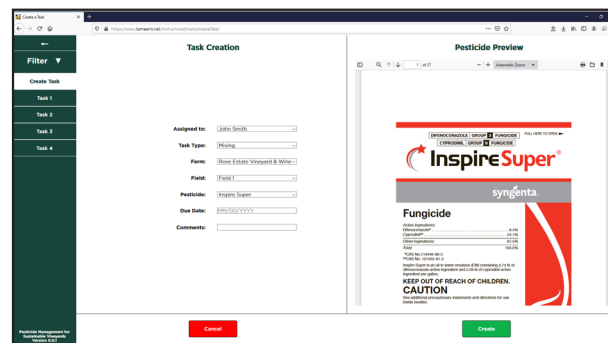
Create a Task

https://www.tamaami.net/mohammed/tasks/create/task/

Filter

Create Task

Task 1

Task 2

Task 3

Task 4

Pesticide Management for Sustainable Vineyards Version 0.0.1

Task Creation

Assigned to: John Smith

Task Type: Mixing

Farm: Rowe Estate Vineyard & Wine

Field: Field 1

Pesticide: Inspire Super

Due Date: MM/DD/YYYY

Comments:

Cancel

Pesticide Preview

1 of 27

Automatic Zoom

DIFENOCONAZOLE GROUP 3 FUNGICIDE

CYPRODINIL GROUP 9 FUNGICIDE

PULL HERE TO OPEN

Inspire Super

syngenta

Fungicide

Active Ingredients:

Difenoconazole* ... 8.4%

Cyprodinil** ... 24.1%

Other Ingredients: ... 67.5%

Total: ... 100.0%

*CAS No. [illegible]

**CAS No. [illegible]

Inspire Super is an oil in water emulsion (EW) containing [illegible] lb of difenoconazole active ingredient and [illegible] lb of cyprodinil active ingredient per gallon.

KEEP OUT OF REACH OF CHILDREN.

CAUTION

See additional precautionary statements and directions for use inside booklet.

Create